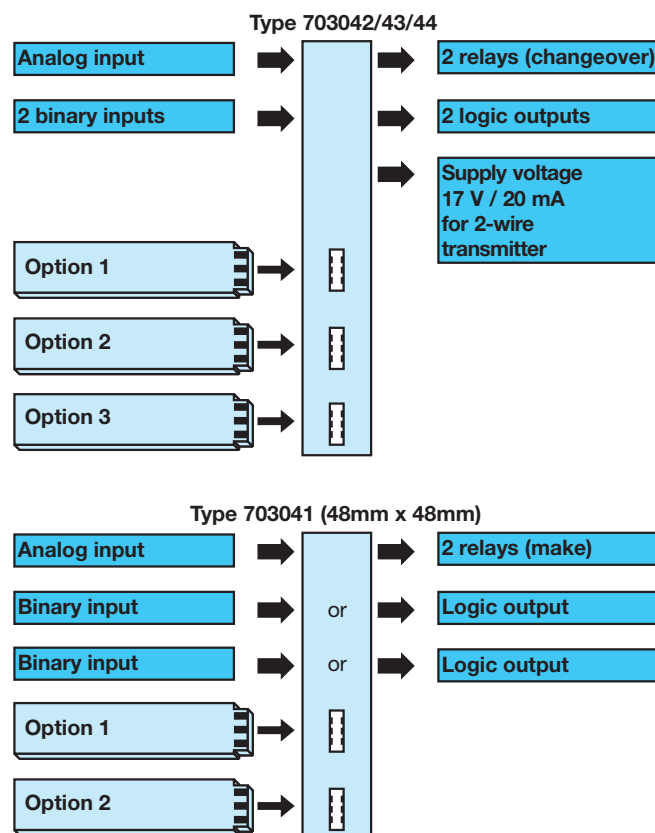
Type 703042/43/44

Analog input

2 binary inputs

2 relays (changeover)

2 logic outputs

Supply voltage 17 V / 20 mA for 2-wire transmitter

Option 1

Option 2

Option 3

Type 703041 (48mm x 48mm)

Analog input

Binary input

or

Binary input

or

2 relays (make)

Logic output

Logic output

Option 1

Option 2